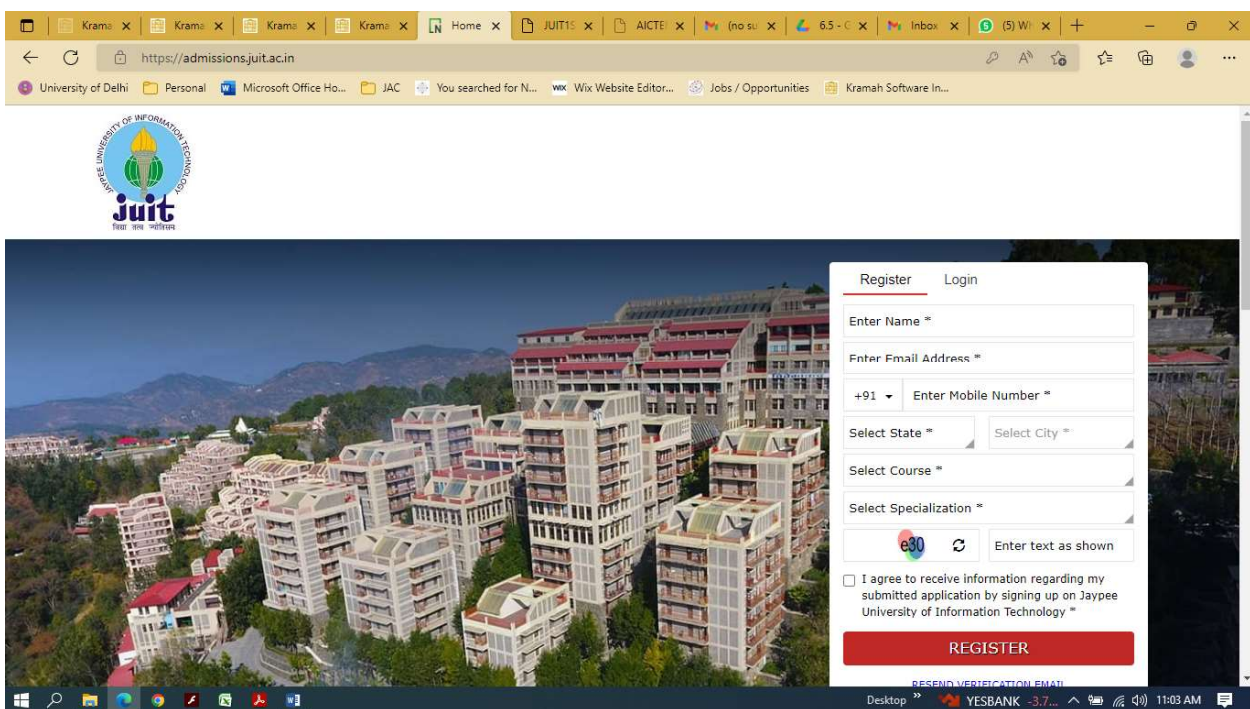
Krama ×
Krama ×
Krama ×
Krama ×
Home ×
JUIT1! ×
AICTE ×
(no su ×
6.5 - ( ×
Inbox ×
(5) Wh ×
+

https://admissions.juit.ac.in

University of Delhi
Personal
Microsoft Office Ho...
JAC
You searched for N...
Wix Website Editor...
Jobs / Opportunities
Kramah Software In...

JAYPEE UNIVERSITY OF INFORMATION TECHNOLOGY
juit
विद्या तत्व ज्योतिसम

Register
Login
Enter Name *
Enter Email Address *
+91
Enter Mobile Number *
Select State *
Select City *
Select Course *
Select Specialization *
e30
Enter text as shown
I agree to receive information regarding my submitted application by signing up on Jaypee University of Information Technology *
REGISTER
RESEND VERIFICATION EMAIL

Desktop
YESBANK -3.7...
11:03 AM